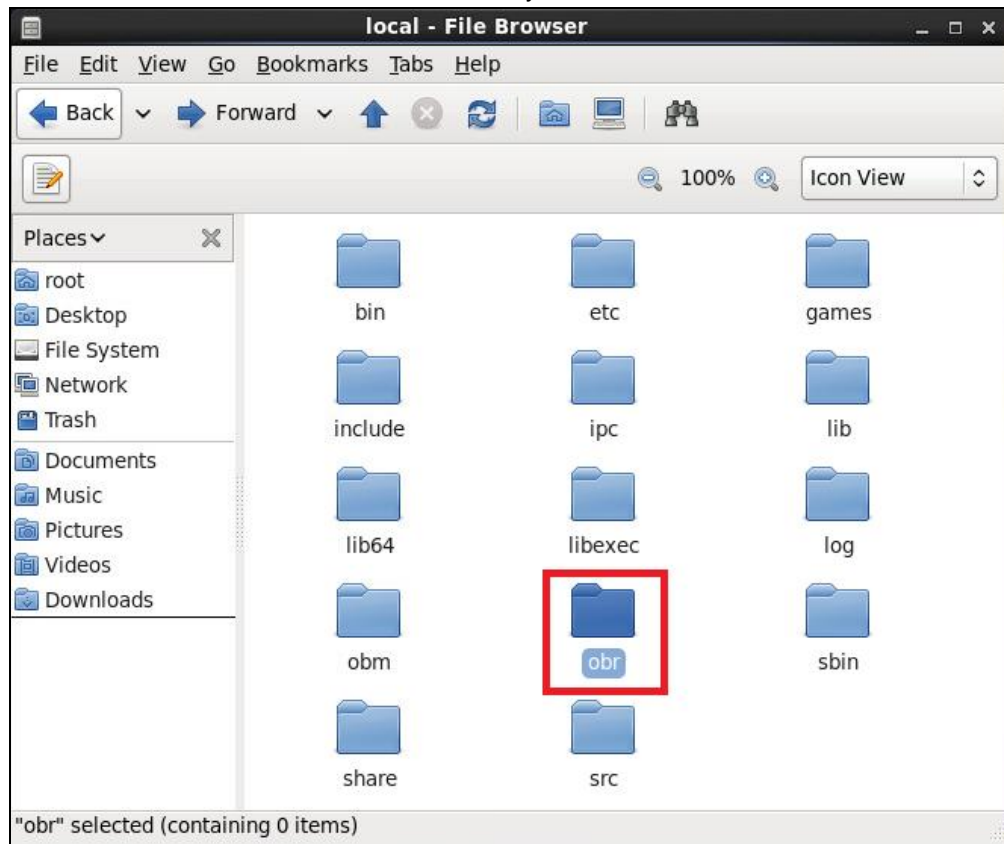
local - File Browser

File Edit View Go Bookmarks Tabs Help

Back Forward

100% Icon View

Places

root
Desktop
File System
Network
Trash
Documents
Music
Pictures
Videos
Downloads

bin
etc
games
include
ipc
lib
lib64
libexec
log
obm
obr
sbin
share
src

"obr" selected (containing 0 items)